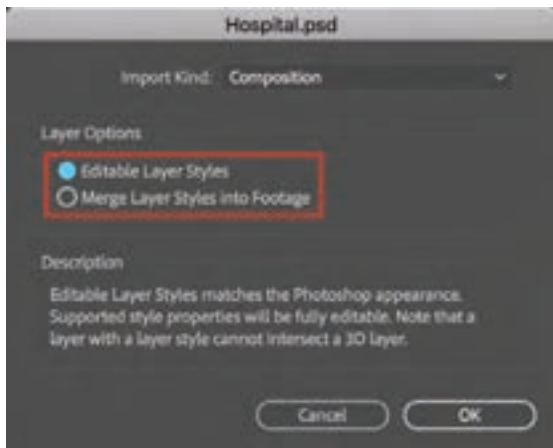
Hospital.psd

Import Kind: Composition

Layer Options

Editable Layer Styles

Merge Layer Styles into Footage

Description

Editable Layer Styles matches the Photoshop appearance. Supported style properties will be fully editable. Note that a layer with a layer style cannot intersect a 3D layer.

Cancel

OK